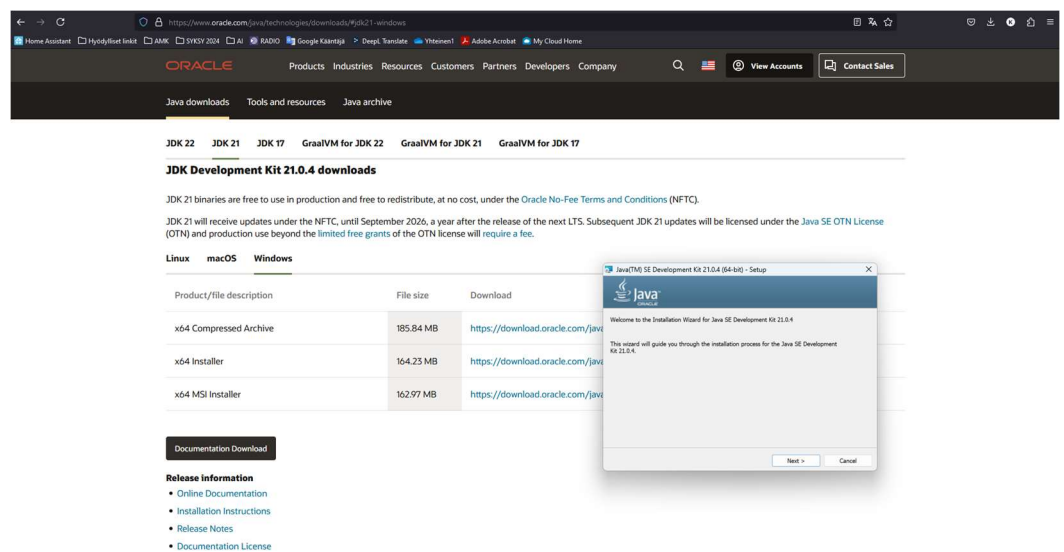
https://www.oracle.com/java/technologies/downloads/#jdk21-windows

Home Assistant Hyödylliset linkit AMK SYKSY 2024 AI RADIO Google Kääntäjä DeepL Translate Yhteinen1 Adobe Acrobat My Cloud Home

ORACLE Products Industries Resources Customers Partners Developers Company View Accounts Contact Sales

Java downloads Tools and resources Java archive

JDK 22 JDK 21 JDK 17 GraalVM for JDK 22 GraalVM for JDK 21 GraalVM for JDK 17

JDK Development Kit 21.0.4 downloads

JDK 21 binaries are free to use in production and free to redistribute, at no cost, under the Oracle No-Fee Terms and Conditions (NFTC).

JDK 21 will receive updates under the NFTC, until September 2026, a year after the release of the next LTS. Subsequent JDK 21 updates will be licensed under the Java SE OTN License (OTN) and production use beyond the limited free grants of the OTN license will require a fee.

Linux macOS Windows

| Product/file description | File size | Download |
|---|---|---|
| x64 Compressed Archive | 185.84 MB | https://download.oracle.com/java |
| x64 Installer | 164.23 MB | https://download.oracle.com/java |
| x64 MSI Installer | 162.97 MB | https://download.oracle.com/java |

Documentation Download

Release information
• Online Documentation
• Installation Instructions
• Release Notes
• Documentation License

Java(TM) SE Development Kit 21.0.4 (64-bit) - Setup

Java ORACLE

Welcome to the Installation Wizard for Java SE Development Kit 21.0.4

This wizard will guide you through the installation process for the Java SE Development Kit 21.0.4.

Next > Cancel